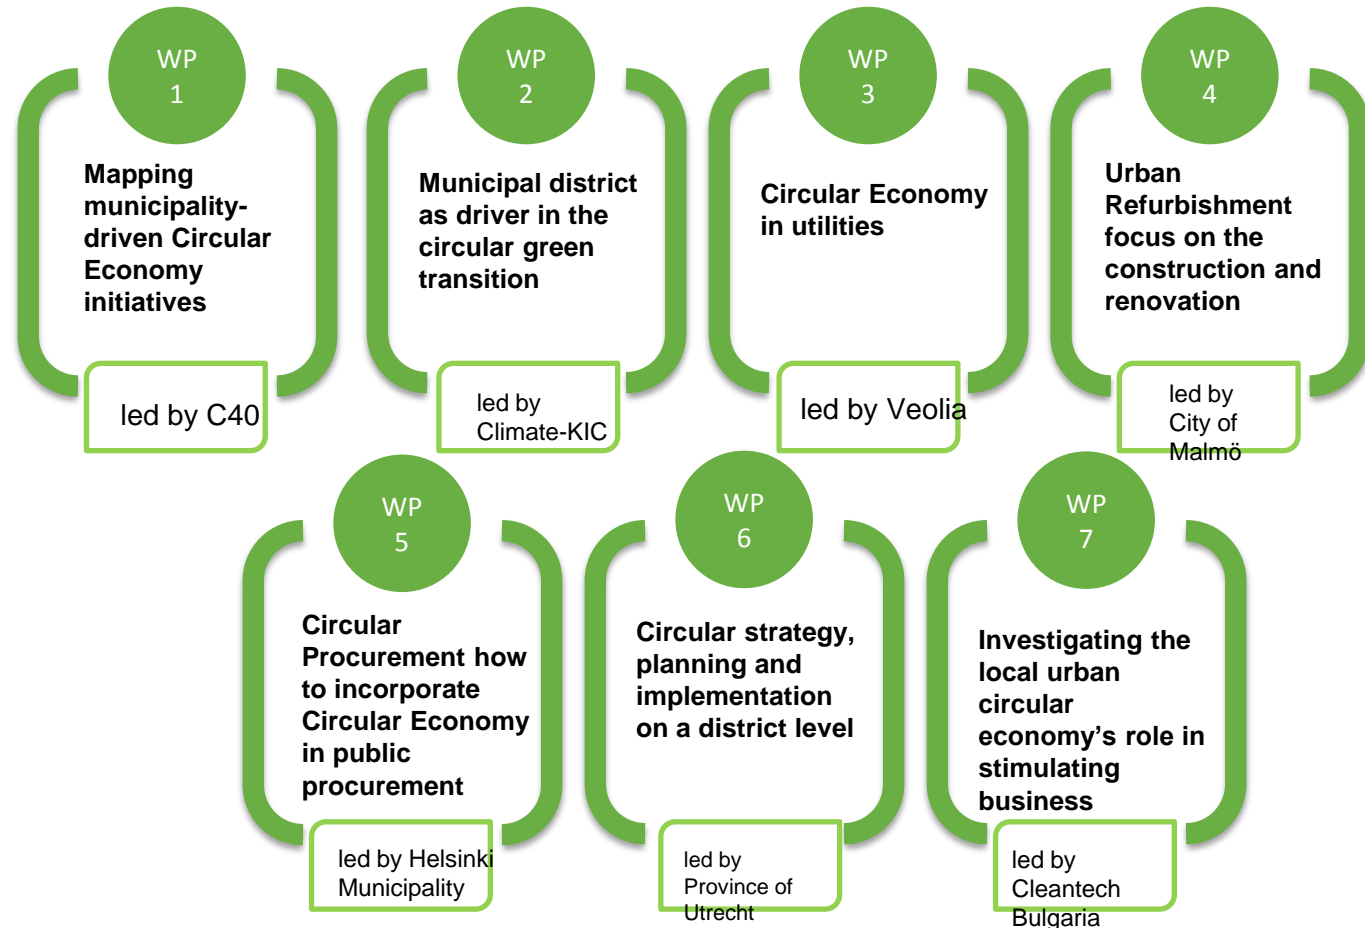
WP
1

Mapping municipality-driven Circular Economy initiatives

led by C40

WP
2

Municipal district as driver in the circular green transition

led by Climate-KIC

WP
3

Circular Economy in utilities

led by Veolia

WP
4

Urban Refurbishment focus on the construction and renovation

led by City of Malmö

WP
5

Circular Procurement how to incorporate Circular Economy in public procurement

led by Helsinki Municipality

WP
6

Circular strategy, planning and implementation on a district level

led by Province of Utrecht

WP
7

Investigating the local urban circular economy's role in stimulating business

led by Cleantech Bulgaria